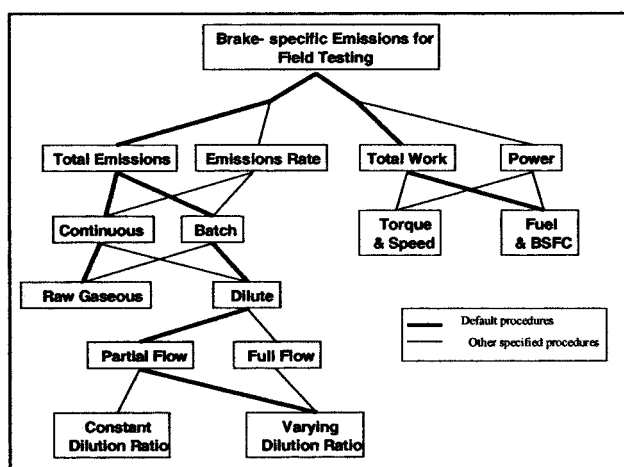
Brake- specific Emissions for Field Testing

Total Emissions

Emissions Rate

Total Work

Power

Continuous

Batch

Torque & Speed

Fuel & BSFC

Raw Gaseous

Dilute

Default procedures

Other specified procedures

Partial Flow

Full Flow

Constant Dilution Ratio

Varying Dilution Ratio